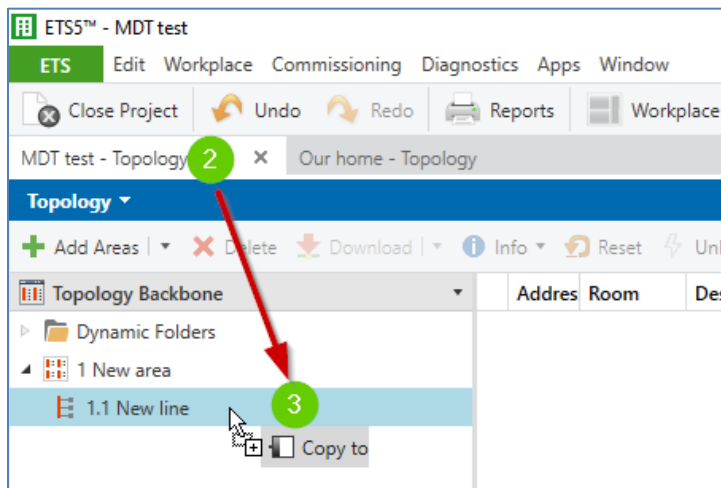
ETS5™ - MDT test

ETS Edit Workplace Commissioning Diagnostics Apps Window

Close Project Undo Redo Reports Workplace

MDT test - Topology 2 × Our home - Topology

Topology ▾

Add Areas ▾ Delete Download ▾ Info ▾ Reset Unl

Topology Backbone

Addres Room Des

Dynamic Folders

1 New area

1.1 New line 3

Copy to